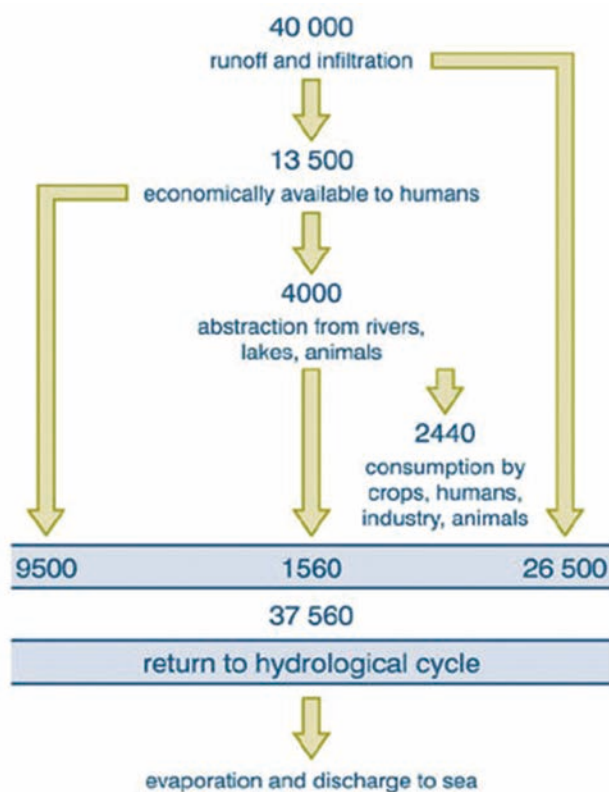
40 000
runoff and infiltration

13 500
economically available to humans

4000
abstraction from rivers, lakes, animals

2440
consumption by crops, humans, industry, animals

9500

1560

26 500

37 560

return to hydrological cycle

evaporation and discharge to sea